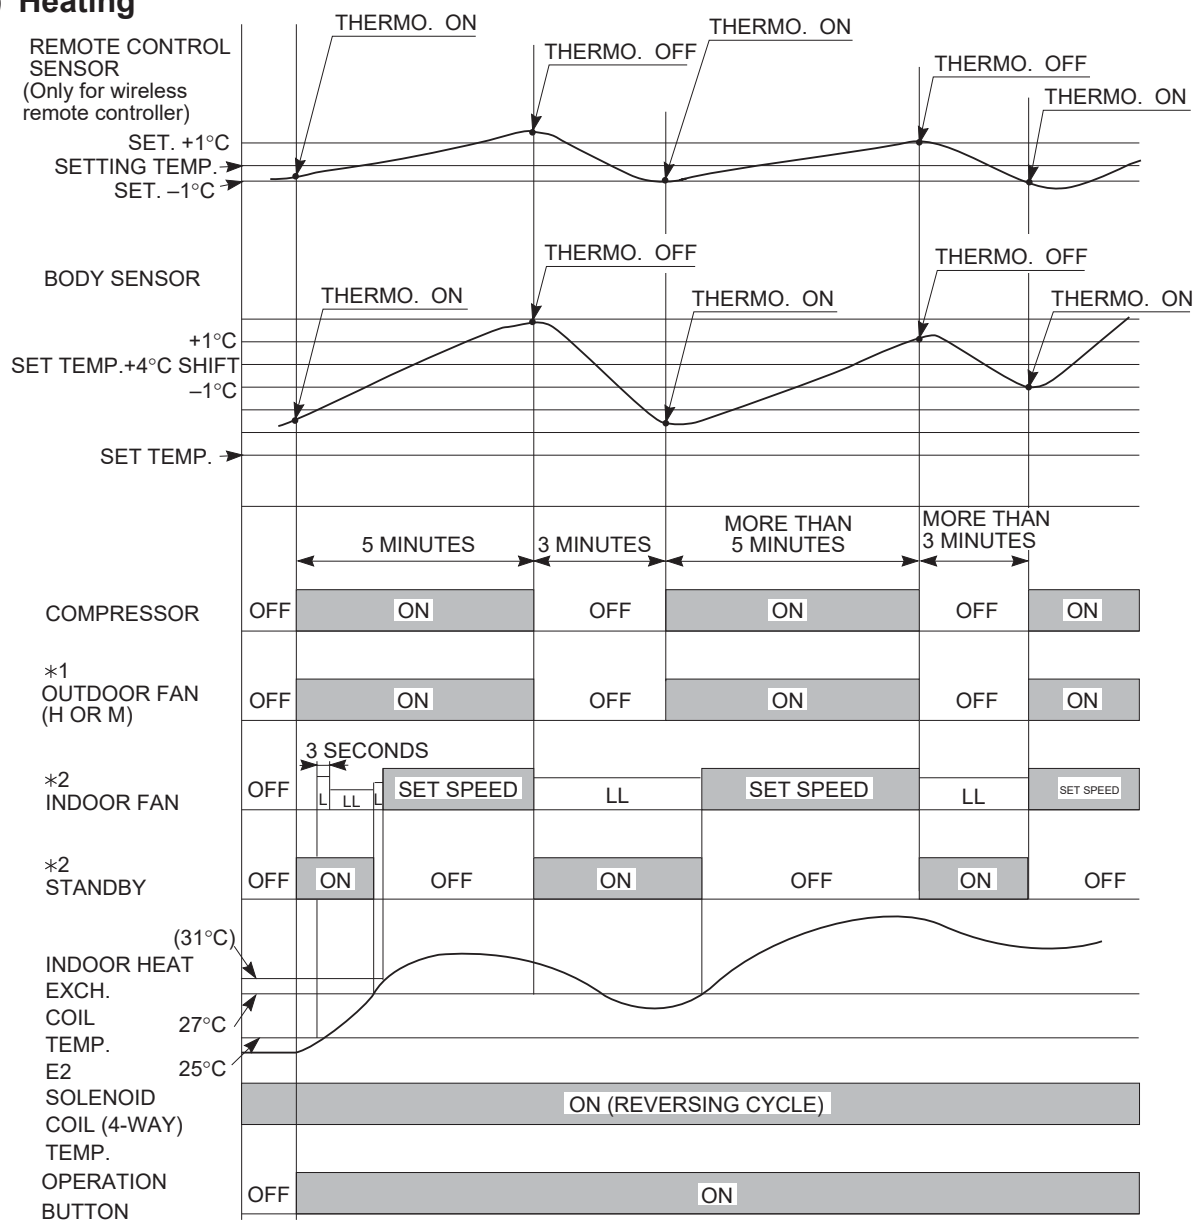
Heating

REMOTE CONTROL SENSOR (Only for wireless remote controller)

THERMO. ON
THERMO. OFF
THERMO. ON
THERMO. OFF
THERMO. ON

SET. +1°C
SETTING TEMP.
SET. –1°C

BODY SENSOR

THERMO. OFF
THERMO. OFF
THERMO. ON
THERMO. ON
THERMO. ON

+1°C
SET TEMP.+4°C SHIFT
–1°C

SET TEMP.

5 MINUTES
3 MINUTES
MORE THAN 5 MINUTES
MORE THAN 3 MINUTES

COMPRESSOR
OFF ON OFF ON OFF ON

$*1$
OUTDOOR FAN (H OR M)
OFF ON OFF ON OFF ON

3 SECONDS

$*2$
INDOOR FAN
OFF L LL L SET SPEED LL SET SPEED LL SET SPEED

$*2$
STANDBY
OFF ON OFF ON OFF ON OFF

(31°C)
INDOOR HEAT EXCH. COIL TEMP. E2
27°C
25°C

SOLENOID COIL (4-WAY) TEMP.
ON (REVERSING CYCLE)

OPERATION BUTTON
OFF ON